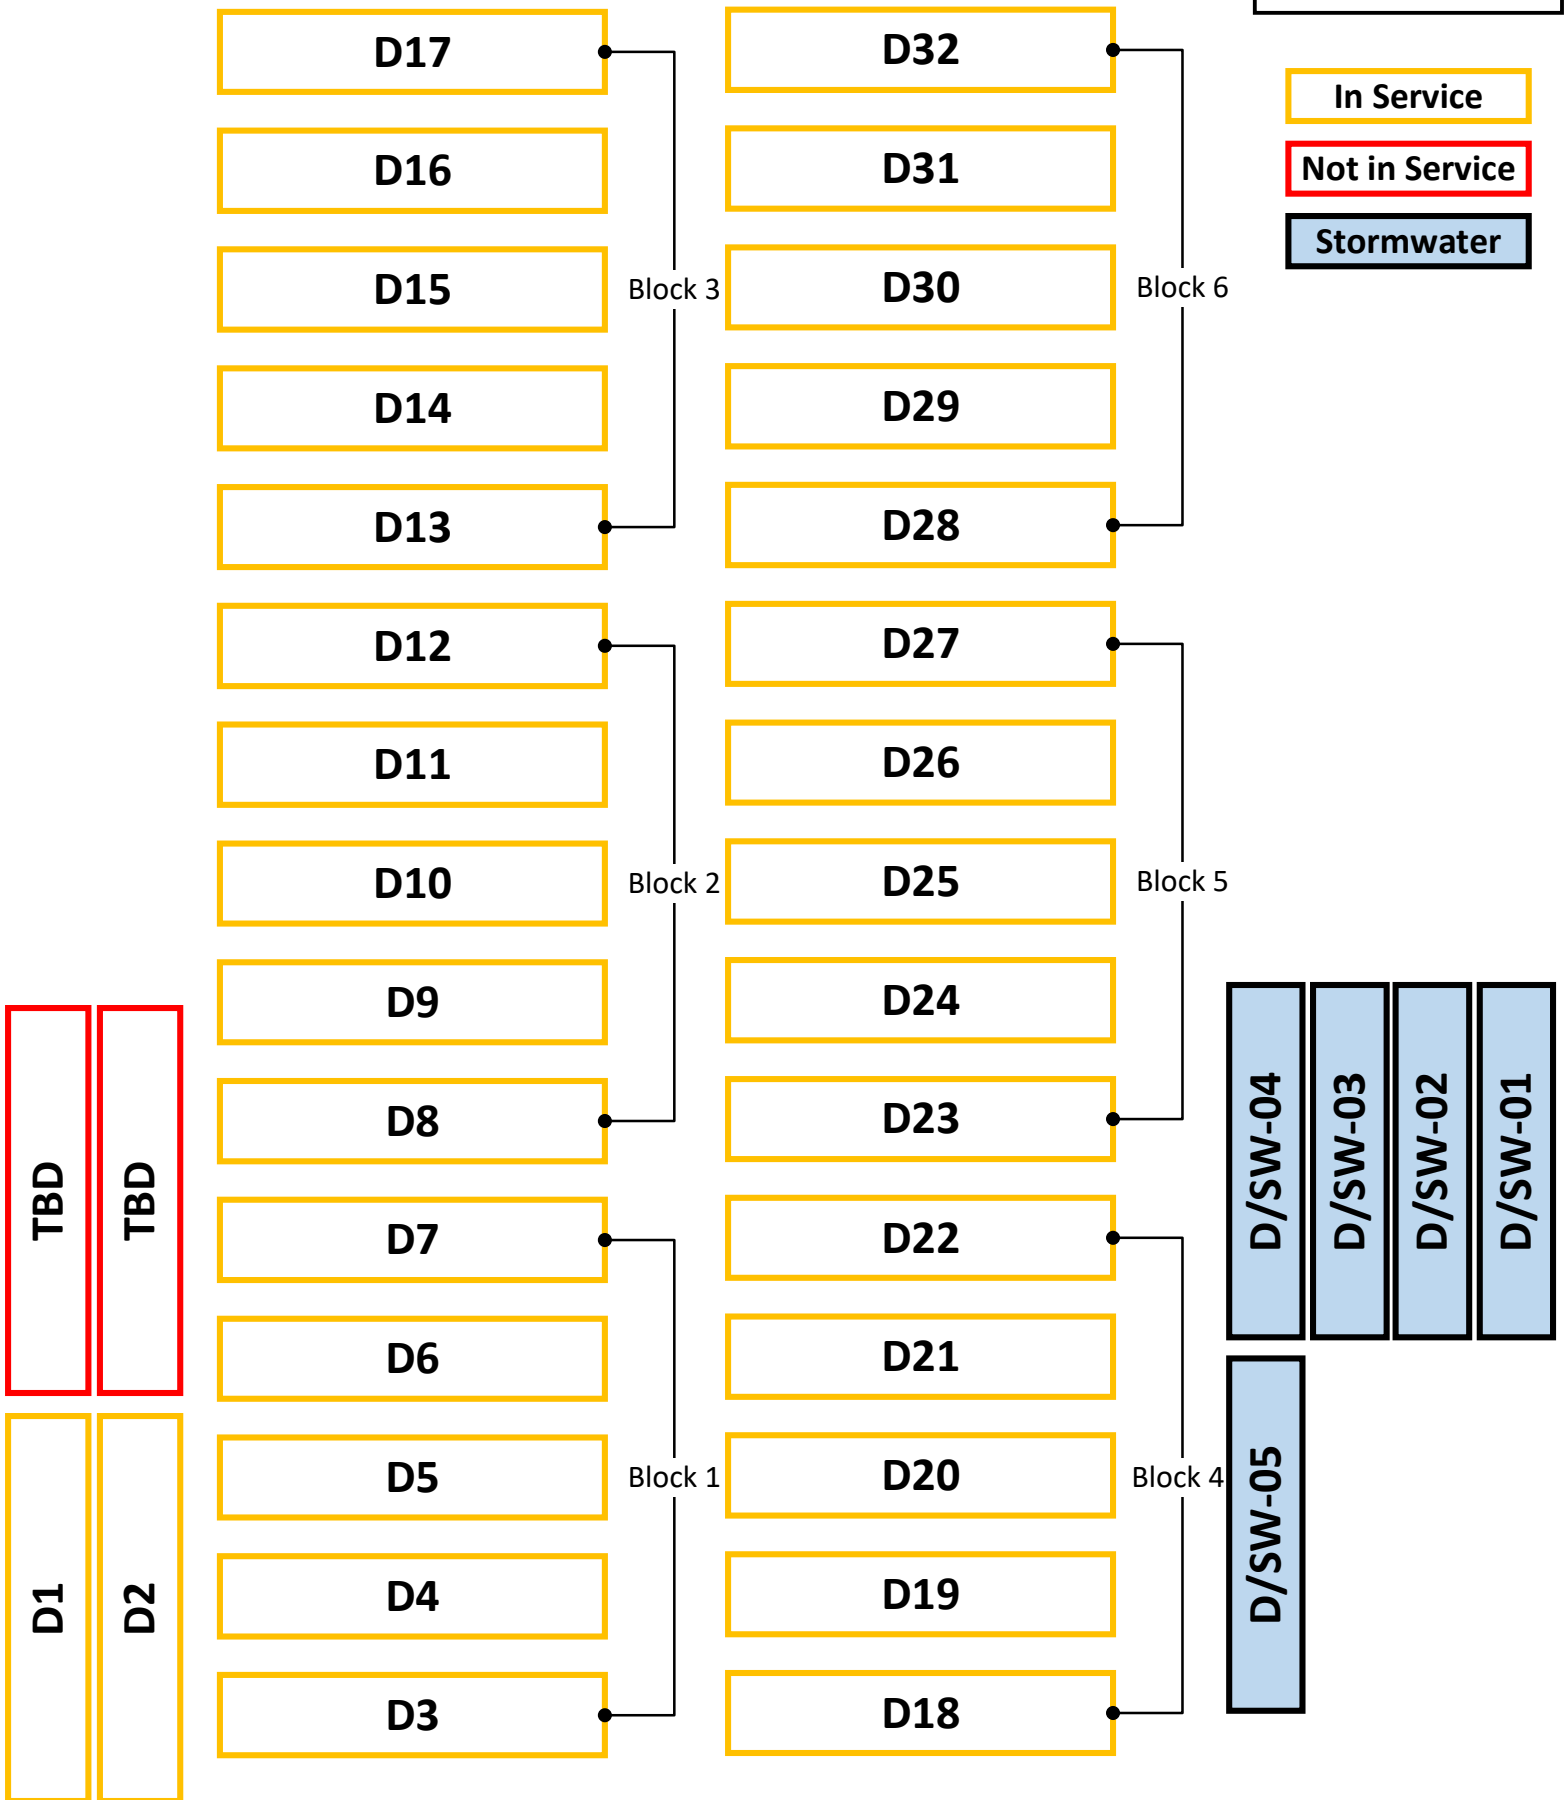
D17
D16
D15
D14
D13
Block 3
D32
D31
D30
D29
D28
Block 6
In Service
Not in Service
Stormwater
D12
D11
D10
D9
D8
Block 2
D27
D26
D25
D24
D23
Block 5
TBD
TBD
D/SW-04
D/SW-03
D/SW-02
D/SW-01
D7
D6
D5
D4
D3
Block 1
D22
D21
D20
D19
D18
Block 4
D/SW-05
D1
D2